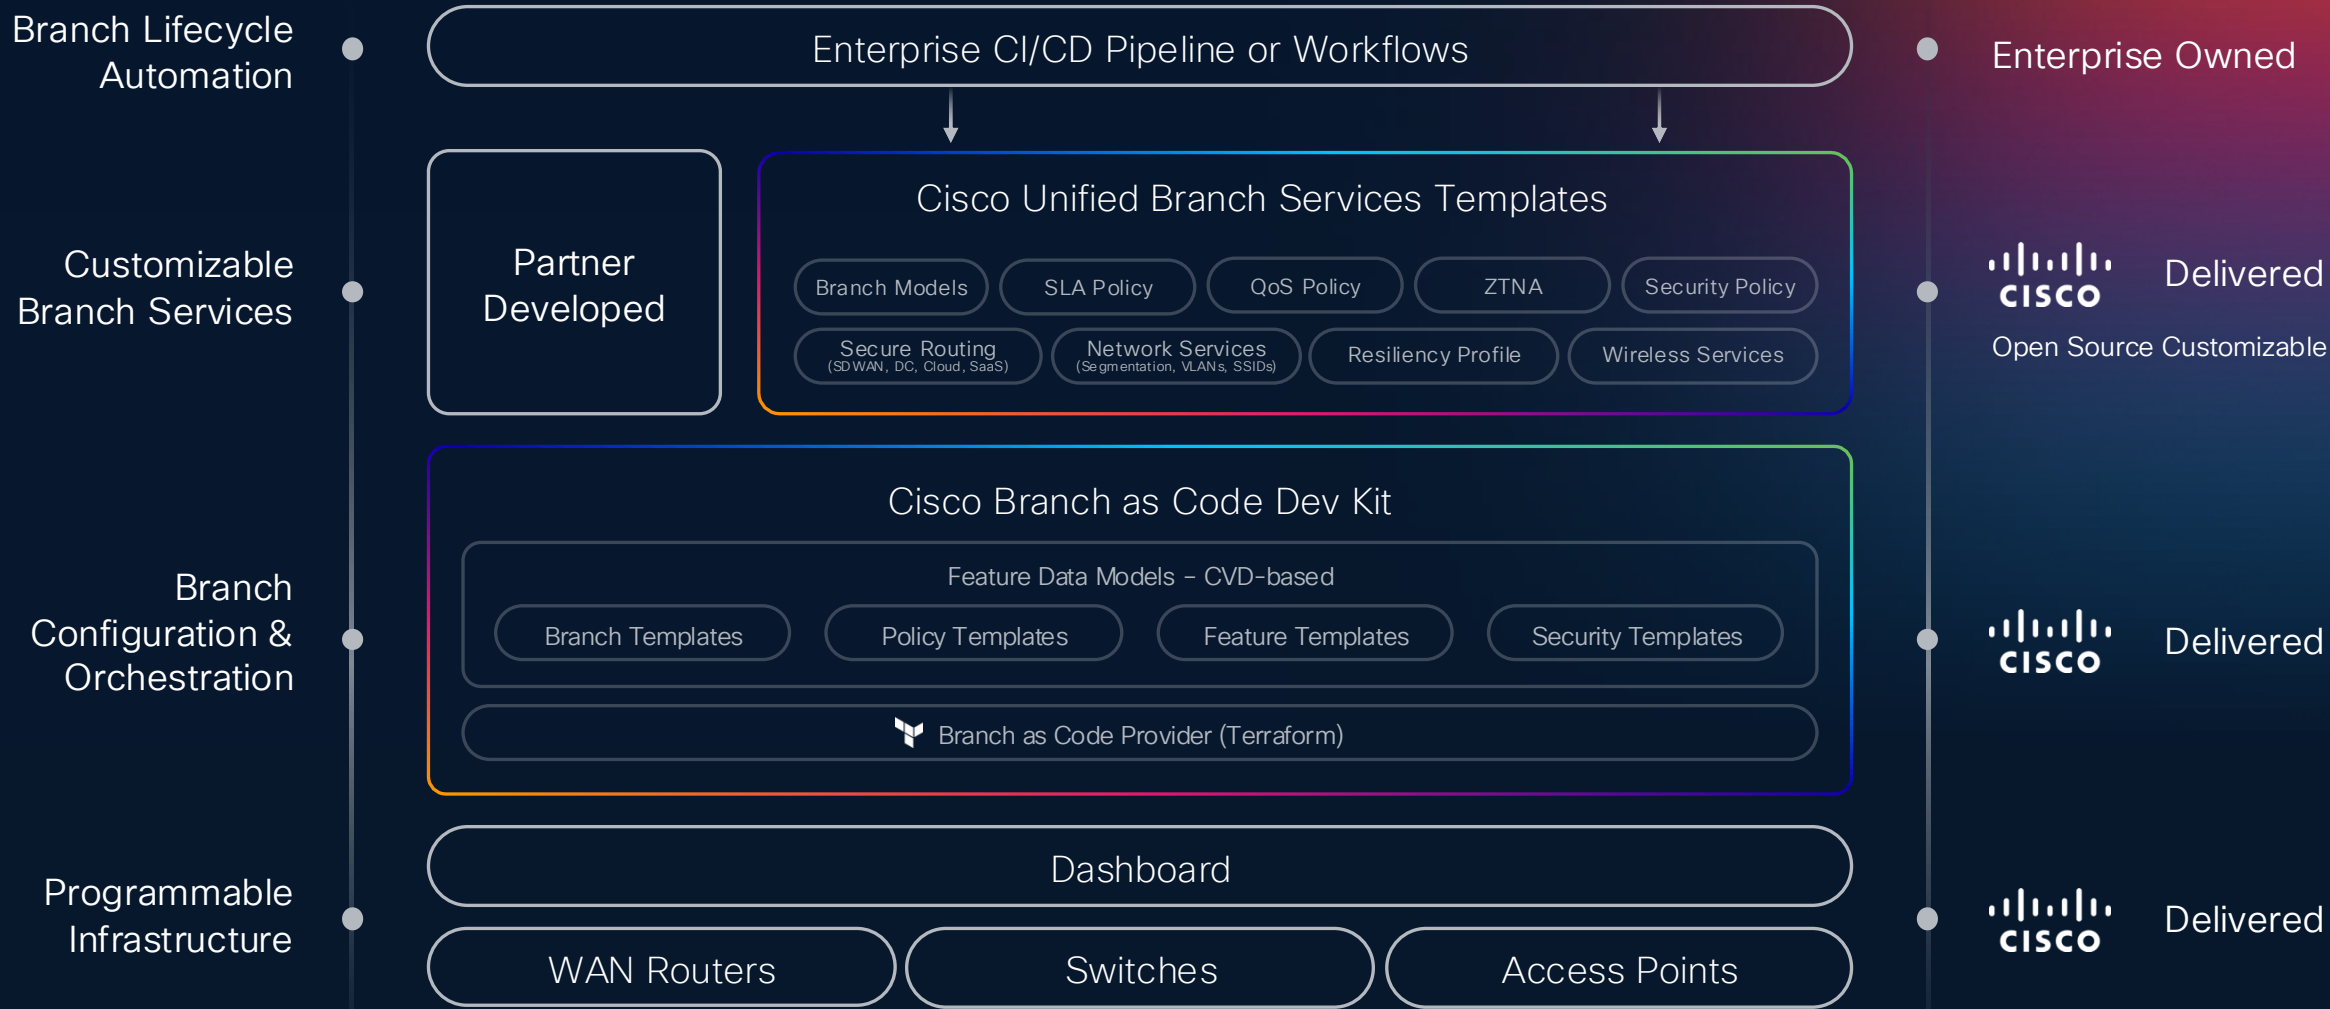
Branch Lifecycle Automation

Enterprise CI/CD Pipeline or Workflows

Enterprise Owned

Customizable Branch Services

Partner Developed

Cisco Unified Branch Services Templates

Branch Models

SLA Policy

QoS Policy

ZTNA

Security Policy

Secure Routing
(SDWAN, DC, Cloud, SaaS)

Network Services
(Segmentation, VLANs, SSIDs)

Resiliency Profile

Wireless Services

cisco Delivered

Open Source Customizable

Branch Configuration & Orchestration

Cisco Branch as Code Dev Kit

Feature Data Models – CVD-based

Branch Templates

Policy Templates

Feature Templates

Security Templates

Branch as Code Provider (Terraform)

cisco Delivered

Programmable Infrastructure

Dashboard

WAN Routers

Switches

Access Points

cisco Delivered